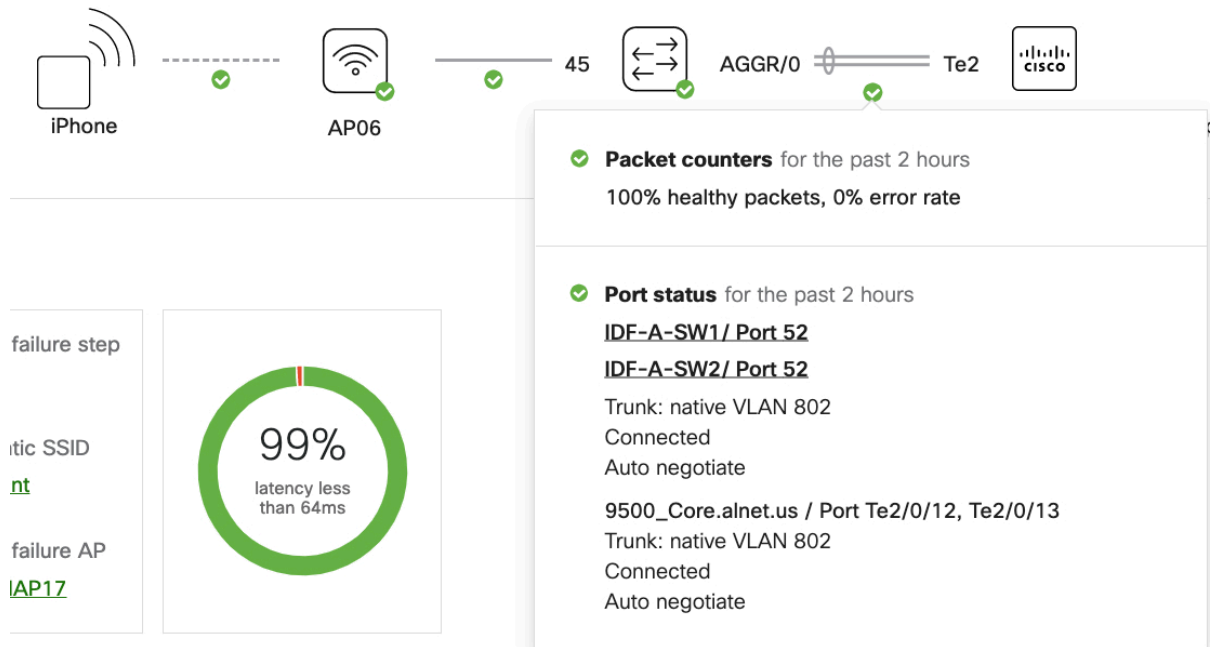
iPhone

AP06

45

AGGR/0

Te2

CISCO

failure step

tic SSID

nt

failure AP

AP17

99%

latency less than 64ms

Packet counters for the past 2 hours

100% healthy packets, 0% error rate

Port status for the past 2 hours

IDF-A-SW1/ Port 52

IDF-A-SW2/ Port 52

Trunk: native VLAN 802
Connected
Auto negotiate

9500_Core.alnet.us / Port Te2/0/12, Te2/0/13
Trunk: native VLAN 802
Connected
Auto negotiate